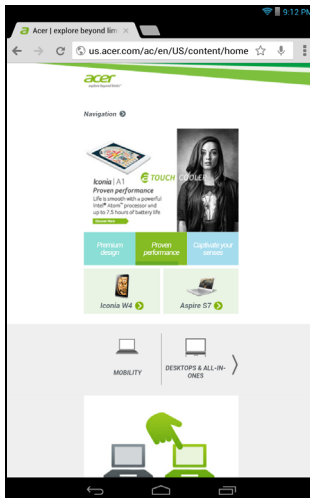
9:12 PM

Acer | explore beyond lim

us.acer.com/ac/en/US/content/home

acer
explore beyond limits™

Navigation

Iconia | A1
Proven performance
Life is smooth with a powerful Intel® Atom™ processor and up to 7.5 hours of battery life

TOUCH COOLER

Premium design

Proven performance

Captivate your senses

Iconia W4

Aspire S7

MOBILITY

DESKTOPS & ALL-IN-ONES